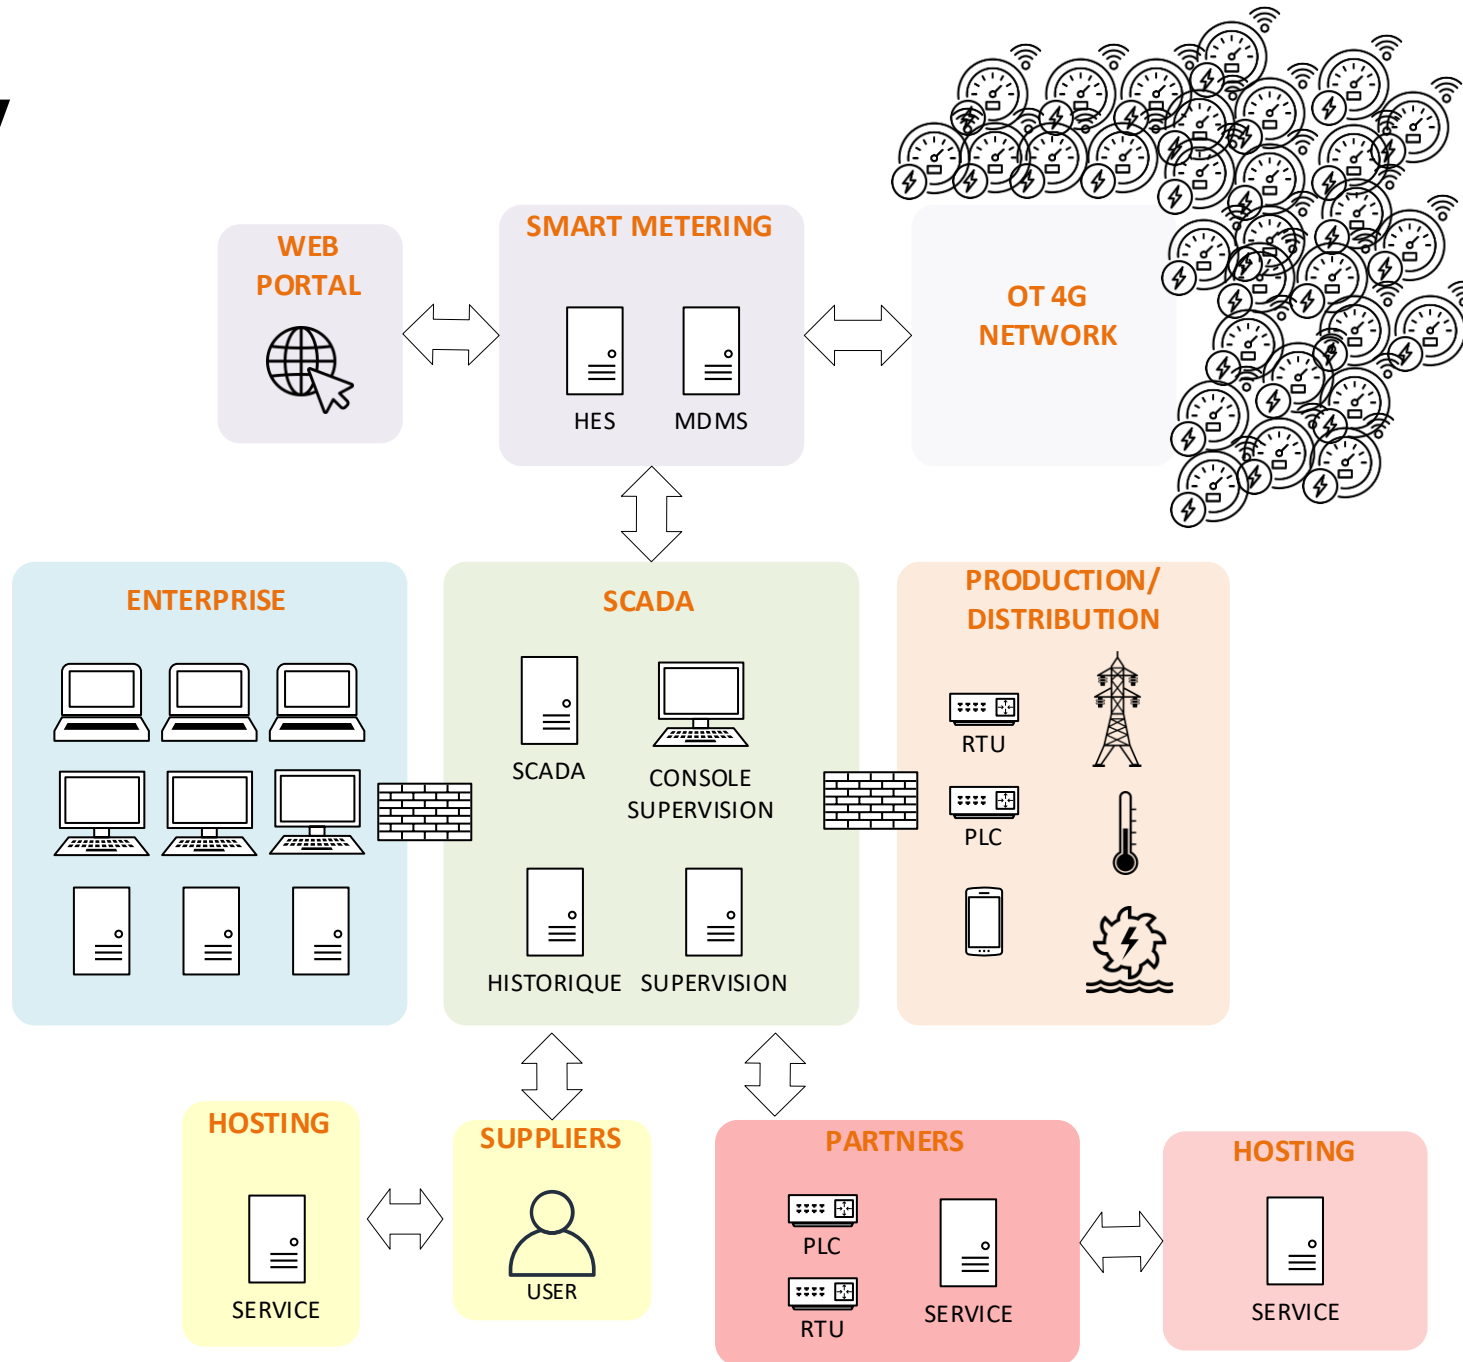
WEB PORTAL

SMART METERING

HES MDMS

OT 4G NETWORK

ENTERPRISE

SCADA

SCADA

CONSOLE SUPERVISION

HISTORIQUE

SUPERVISION

PRODUCTION/ DISTRIBUTION

RTU

PLC

HOSTING

SERVICE

SUPPLIERS

USER

PARTNERS

PLC

RTU

SERVICE

HOSTING

SERVICE